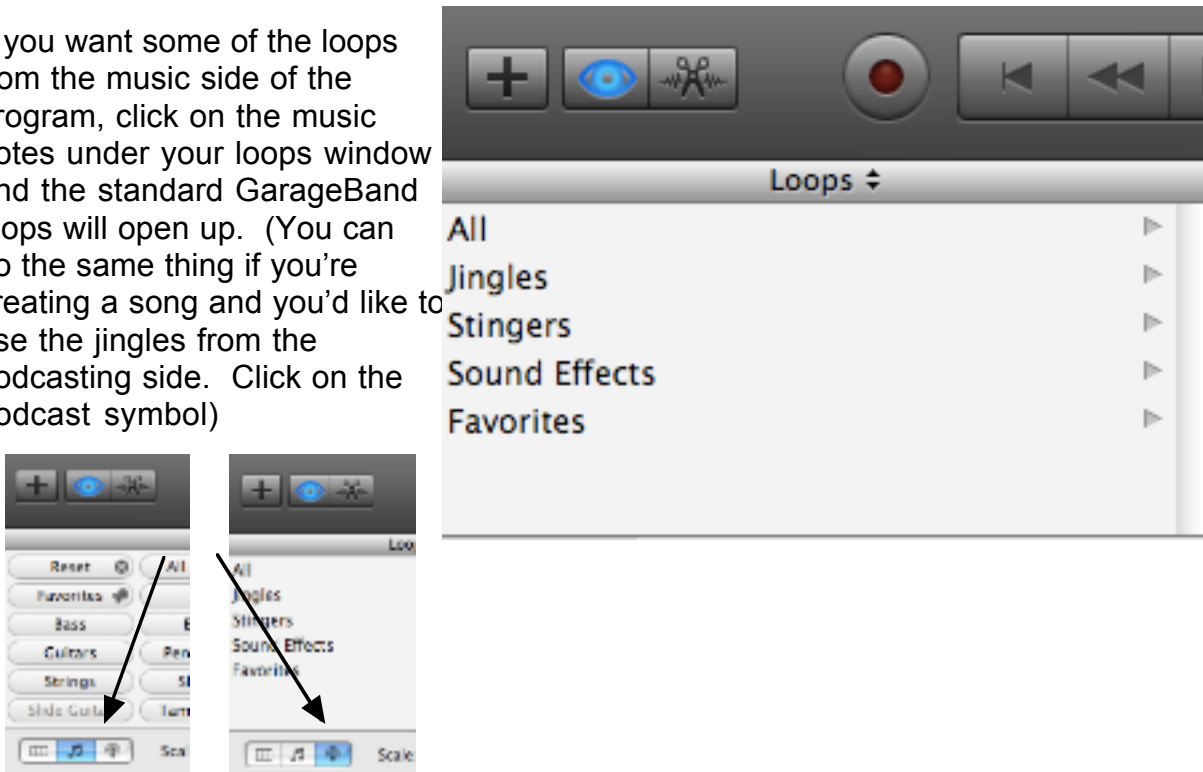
you want some of the loops om the music side of the rogram, click on the music otes under your loops window nd the standard GarageBand oops will open up. (You can o the same thing if you're reating a song and you'd like to se the jingles from the odcasting side. Click on the odcast symbol)

Loops ⇕

All
Jingles
Stingers
Sound Effects
Favorites

Reset
All
Favorites
Bass
Guitars
Strings
Slide Guit
Sca

Lo
All
Jingles
Stingers
Sound Effects
Favorites
Scale